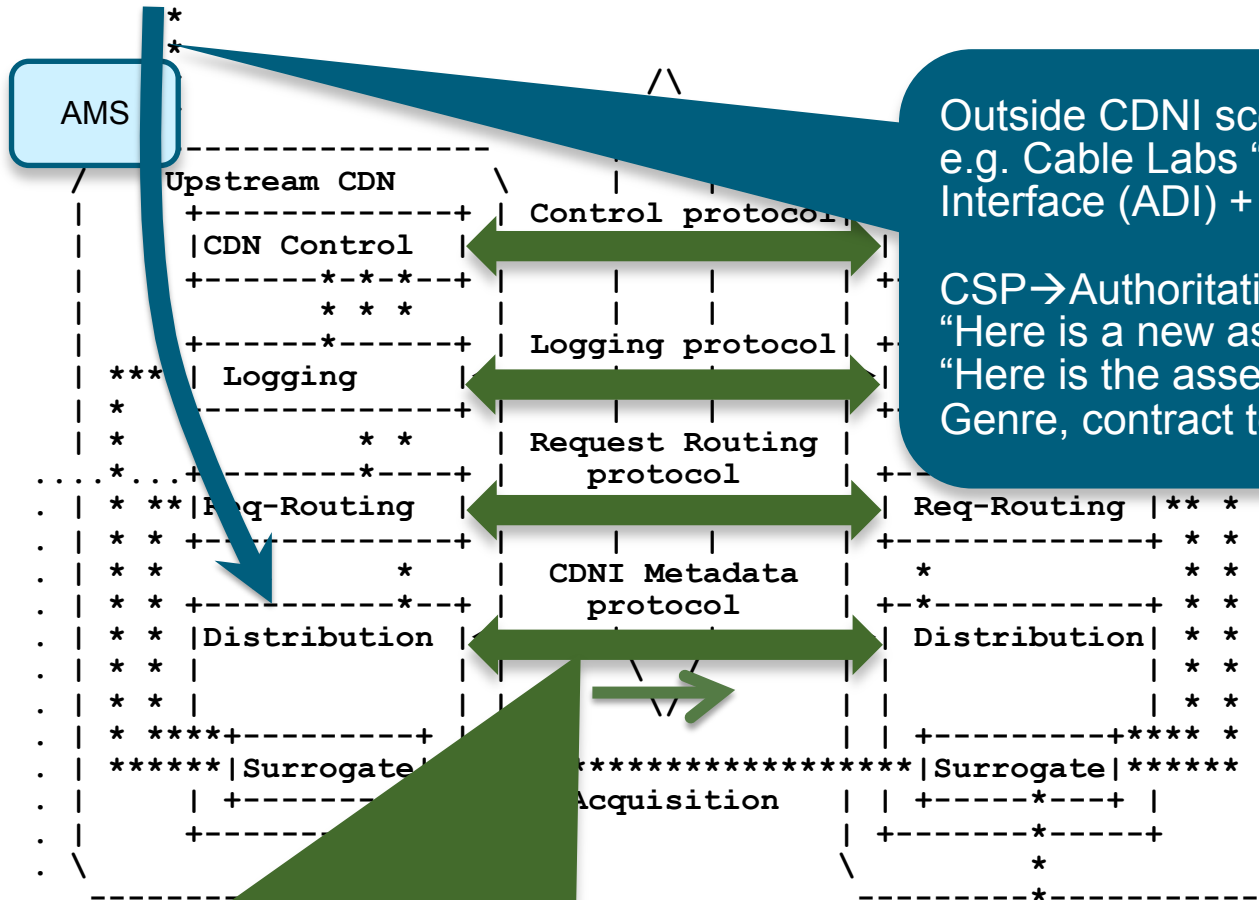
AMS

Outside CDNI sc
e.g. Cable Labs "
Interface (ADI) +

CSP→Authoritati
"Here is a new as
"Here is the asse
Genre, contract t

Upstream CDN

CDN Control

Control protocol

Logging

Logging protocol

Request Routing protocol

Req-Routing

Req-Routing

CDNI Metadata protocol

Distribution

Distribution

Surrogate

Acquisition

Surrogate